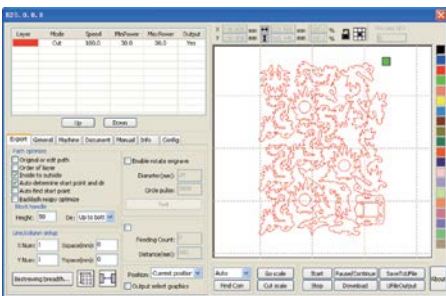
RDL 8.0.0

| Layer | Mode | Speed | MinPower | MaxPower | Output |
|---|---|---|---|---|---|
|  | Cut | 100.0 | 30.0 | 30.0 | Yes |

Up Down

Export General Machine Document Manual Info Config

Path optimize
Original or edit path
Order of layer
Inside to outside
Auto determine start point and dir
Auto find start point
Backlash neaps optimize

Enable rotate engrave
Diameter(mm):
Circle pulse:
Test

Block handle
Height: 50 Dir: Up to bott

Line/column setup
X Num: 1 Space(mm): 0
Y Num: 1 Space(mm): 0

Feeding Count:
Distance(mm):

Bestrewing breadth...

Position: Current position
Output select graphics

Auto Go scale Find Corn Cut scale
Start Pause/Continue SaveToUFile Stop Download UFileOutput About